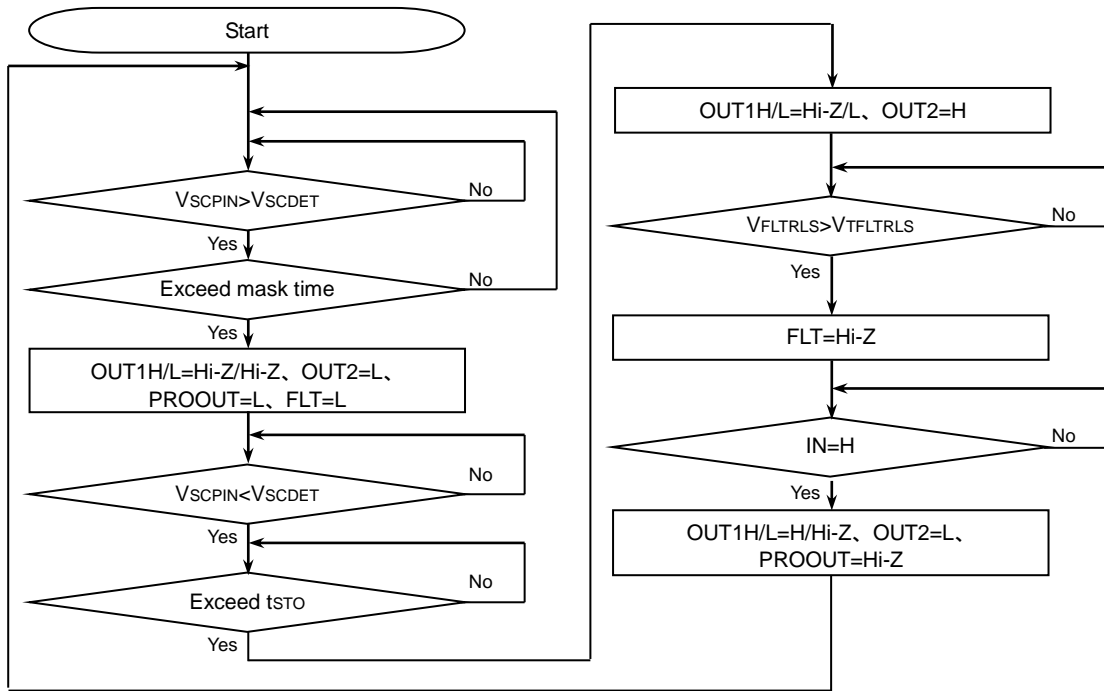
Start

$V_{SCPIN}>V_{SCDET}$

No

Yes

Exceed mask time

No

Yes

OUT1H/L=Hi-Z/Hi-Z、OUT2=L、PROOUT=L、FLT=L

$V_{SCPIN}<V_{SCDET}$

No

Yes

Exceed $t_{STO}$

No

Yes

OUT1H/L=Hi-Z/L、OUT2=H

$V_{FLTRLS}>V_{TFLTRLS}$

No

Yes

FLT=Hi-Z

IN=H

No

Yes

OUT1H/L=H/Hi-Z、OUT2=L、PROOUT=Hi-Z